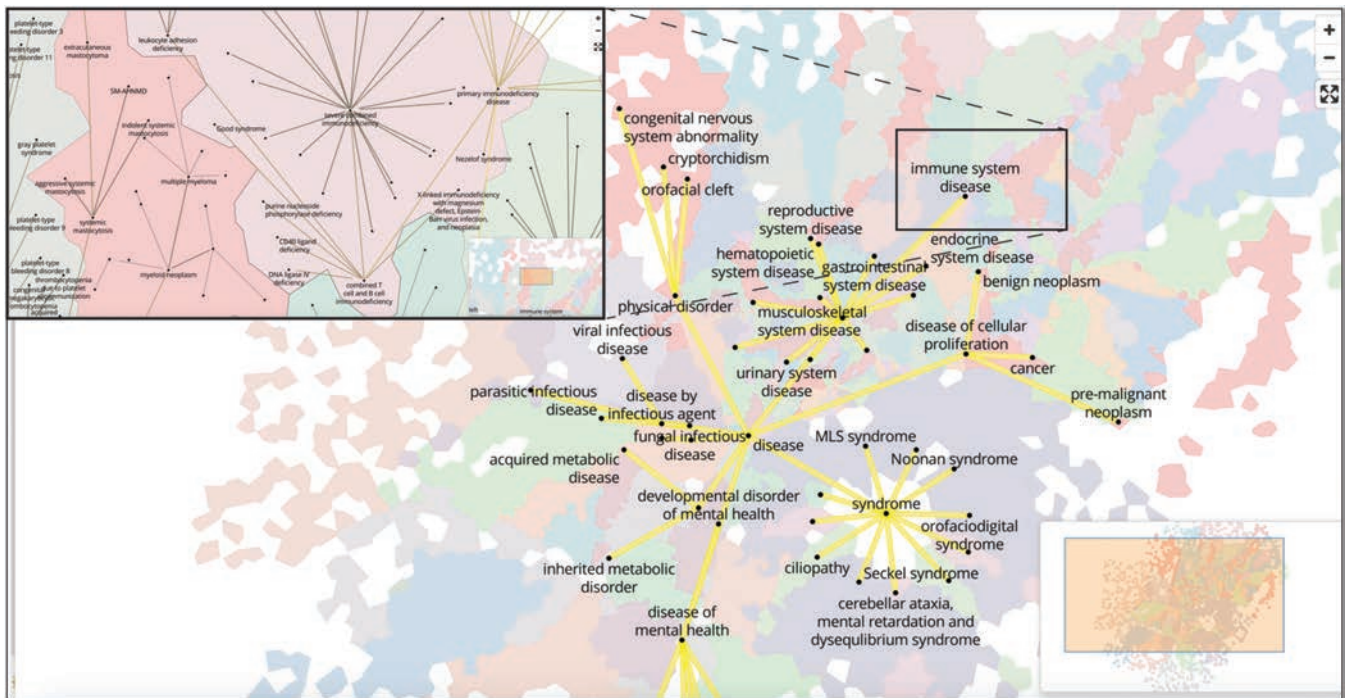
platelet-type bleeding disorder 3
platelet-type bleeding disorder 11
extracutaneous mastocytoma
leukocyte adhesion deficiency
SM-AHNMD
indolent systemic mastocytosis
Good syndrome
severe combined immunodeficiency
primary immunodeficiency disease
Nezelof syndrome
gray platelet syndrome
aggressive systemic mastocytosis
multiple myeloma
X-linked immunodeficiency with magnesium defect, Epstein-Barr virus infection, and neoplasia
platelet-type bleeding disorder 9
systemic mastocytosis
purine nucleoside phosphorylase deficiency
platelet-type bleeding disorder 8
thrombocytopenia due to platelet alloimmunization
myeloid neoplasm
CD40 ligand deficiency
DNA ligase IV deficiency
combined T cell and B cell immunodeficiency
immune system

+
−

congenital nervous system abnormality
cryptorchidism
orofacial cleft
immune system disease
reproductive system disease
hematopoietic system disease
gastrointestinal system disease
endocrine system disease
benign neoplasm
physical disorder
musculoskeletal system disease
disease of cellular proliferation
viral infectious disease
cancer
urinary system disease
pre-malignant neoplasm
parasitic infectious disease
disease by infectious agent
fungal infectious disease
disease
MLS syndrome
Noonan syndrome
acquired metabolic disease
developmental disorder of mental health
syndrome
orofaciodigital syndrome
inherited metabolic disorder
ciliopathy
Seckel syndrome
cerebellar ataxia, mental retardation and dysequlibrium syndrome
disease of mental health